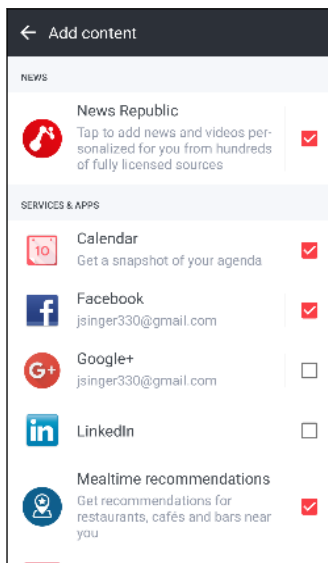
Add content

NEWS

News Republic
Tap to add news and videos personalized for you from hundreds of fully licensed sources

SERVICES & APPS

10

Calendar
Get a snapshot of your agenda

Facebook
jsinger330@gmail.com

Google+
jsinger330@gmail.com

LinkedIn

Mealtime recommendations
Get recommendations for restaurants, cafés and bars near you